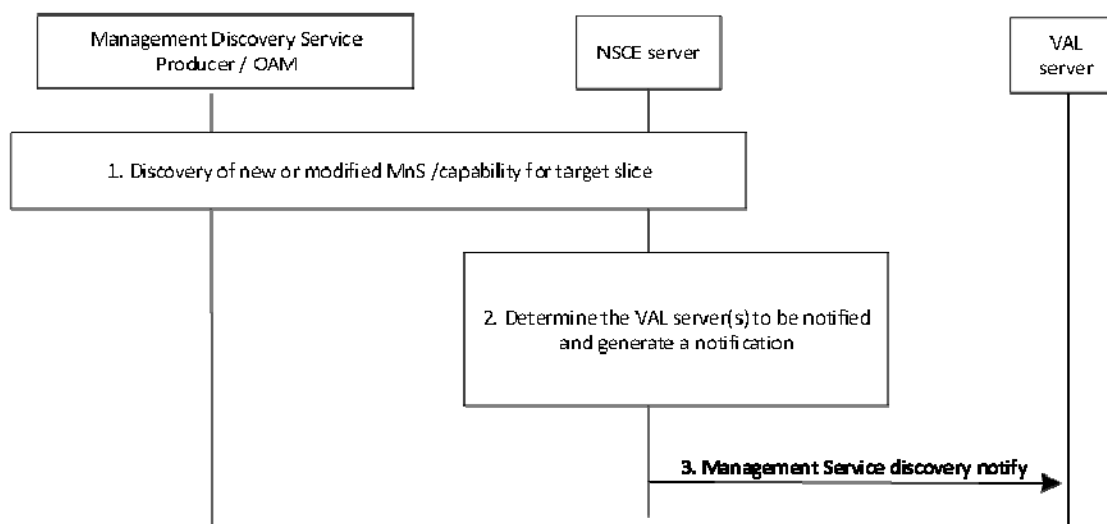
Management Discovery Service Producer / OAM

NSCE server

VAL server

1. Discovery of new or modified MnS /capability for target slice

2. Determine the VAL server(s) to be notified and generate a notification

3. Management Service discovery notify